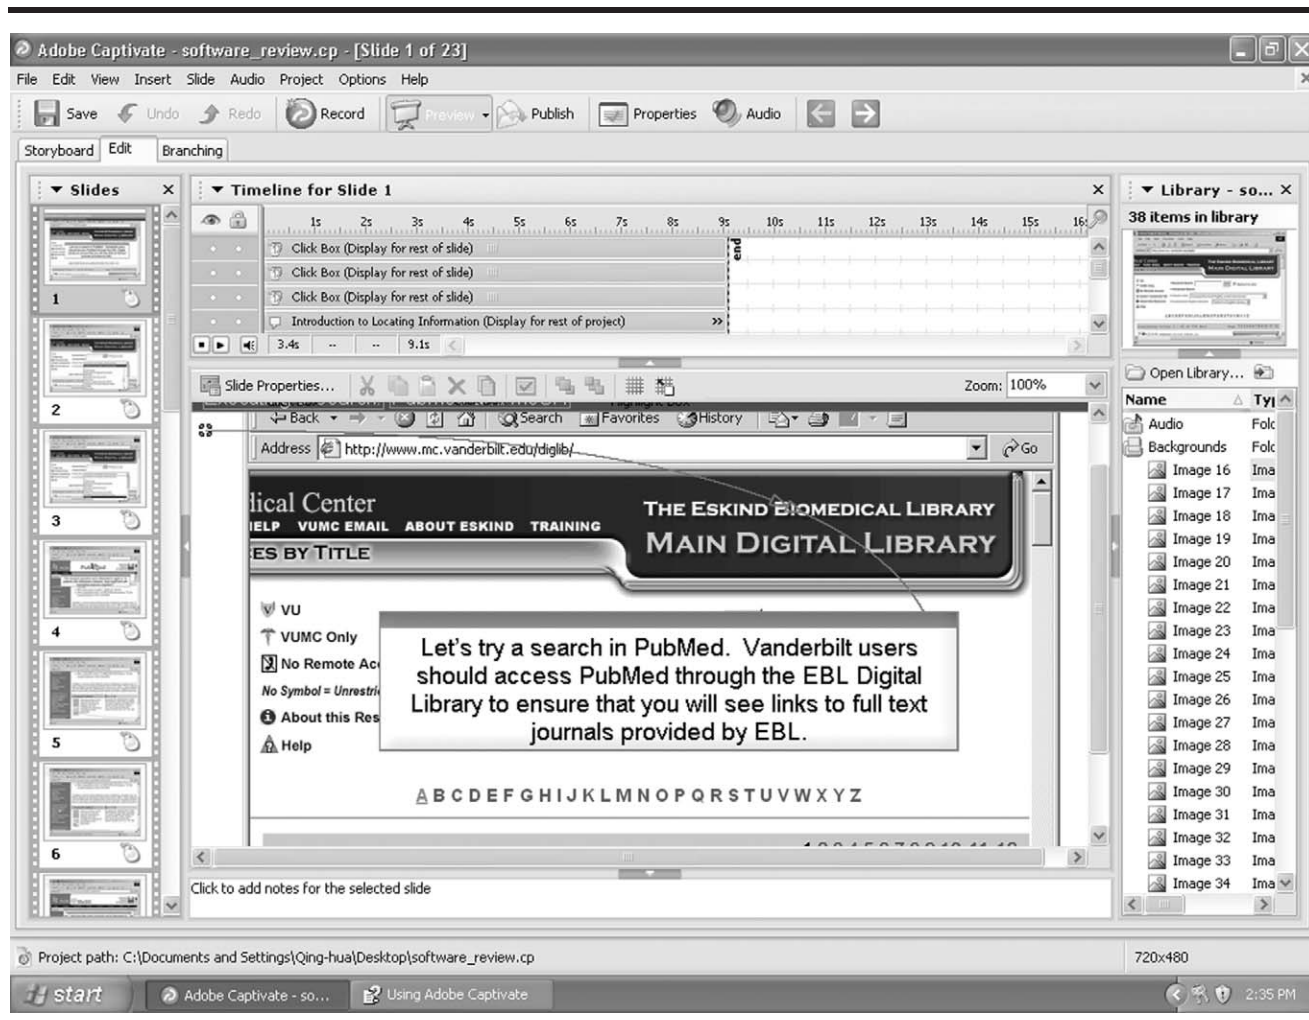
Adobe Captivate - software_review.cp - [Slide 1 of 23]

File Edit View Insert Slide Audio Project Options Help

Save Undo Redo Record Preview Publish Properties Audio

Storyboard Edit Branching

Slides

1
2
3
4
5
6

Timeline for Slide 1

1s 2s 3s 4s 5s 6s 7s 8s 9s 10s 11s 12s 13s 14s 15s 16s

Click Box (Display for rest of slide)
Click Box (Display for rest of slide)
Click Box (Display for rest of slide)
Introduction to Locating Information (Display for rest of project)

end

3.4s -- -- 9.1s

Slide Properties... Zoom: 100%

Back Search Favorites History

Address http://www.mc.vanderbilt.edu/diglib/ Go

lical Center
IELP VUMC EMAIL ABOUT ESKIND TRAINING
ES BY TITLE

THE ESKIND BIOMEDICAL LIBRARY
MAIN DIGITAL LIBRARY

VU
VUMC Only
No Remote Ac
No Symbol = Unrestri
About this Res
Help

Let's try a search in PubMed. Vanderbilt users should access PubMed through the EBL Digital Library to ensure that you will see links to full text journals provided by EBL.

A B C D E F G H I J K L M N O P Q R S T U V W X Y Z

Click to add notes for the selected slide

Library - so...
38 items in library

Open Library...

| Name | Ty |
|---|---|
| Audio | Folc |
| Backgrounds | Folc |
| Image 16 | Ima |
| Image 17 | Ima |
| Image 18 | Ima |
| Image 19 | Ima |
| Image 20 | Ima |
| Image 21 | Ima |
| Image 22 | Ima |
| Image 23 | Ima |
| Image 24 | Ima |
| Image 25 | Ima |
| Image 26 | Ima |
| Image 27 | Ima |
| Image 28 | Ima |
| Image 29 | Ima |
| Image 30 | Ima |
| Image 31 | Ima |
| Image 32 | Ima |
| Image 33 | Ima |
| Image 34 | Ima |

Project path: C:\Documents and Settings\Qing-hua\Desktop\software_review.cp

720x480

start Adobe Captivate - so... Using Adobe Captivate 2:35 PM